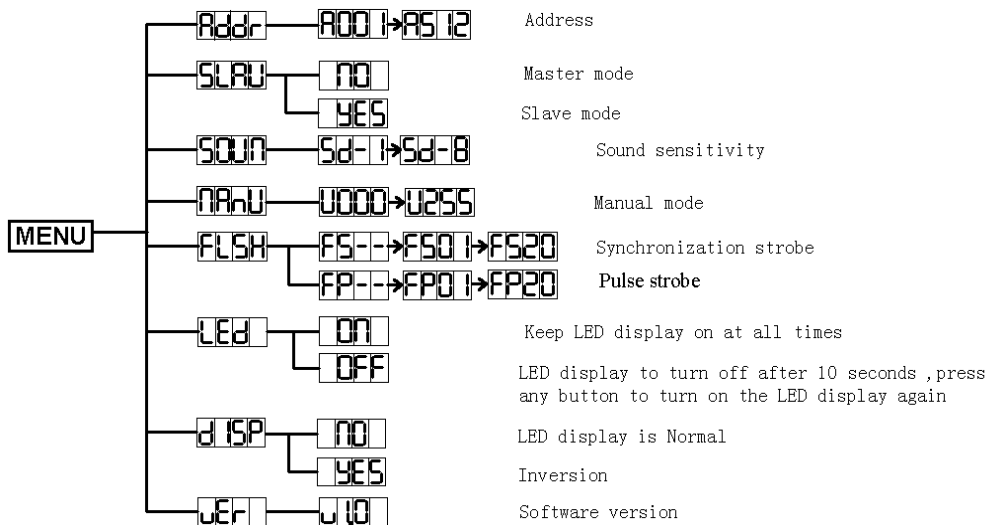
MENU

Addr — A001 → A512 Address

SLAU — NO Master mode
— YES Slave mode

SOUN — Sd-1 → Sd-8 Sound sensitivity

NAnU — U000 → U255 Manual mode

FLSH — FS-- → FS01 → FS20 Synchronization strobe
— FP-- → FP01 → FP20 Pulse strobe

LEd — ON Keep LED display on at all times
— OFF LED display to turn off after 10 seconds ,press any button to turn on the LED display again

dISP — NO LED display is Normal
— YES Inversion

uEr — u1.0 Software version